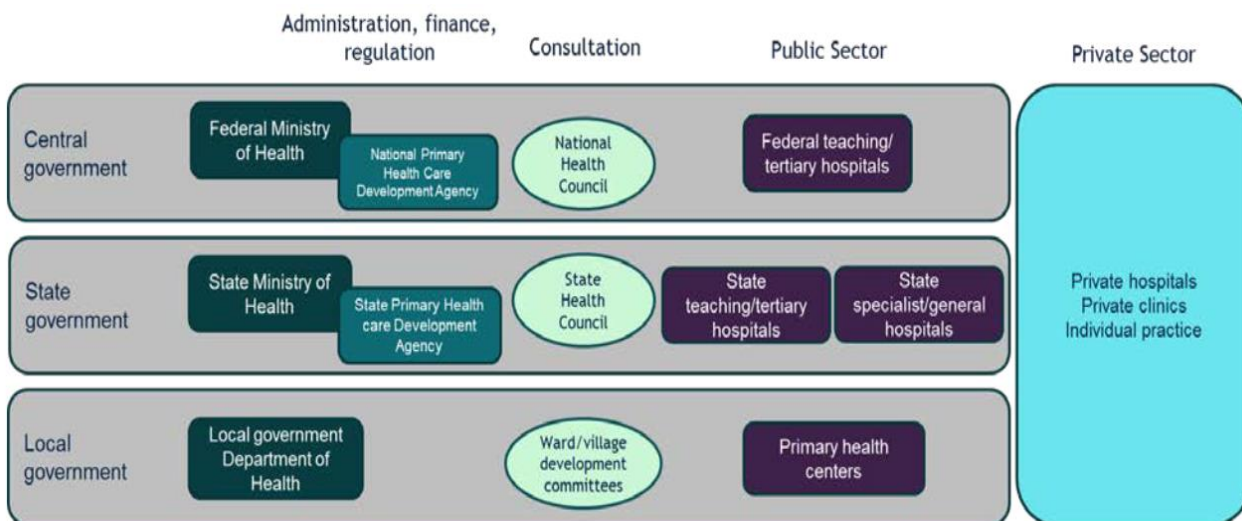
Administration, finance, regulation

Consultation

Public Sector

Private Sector

Central government

Federal Ministry of Health

National Primary Health Care Development Agency

National Health Council

Federal teaching/ tertiary hospitals

State government

State Ministry of Health

State Primary Health care Development Agency

State Health Council

State teaching/tertiary hospitals

State specialist/general hospitals

Local government

Local government Department of Health

Ward/village development committees

Primary health centers

Private hospitals
Private clinics
Individual practice